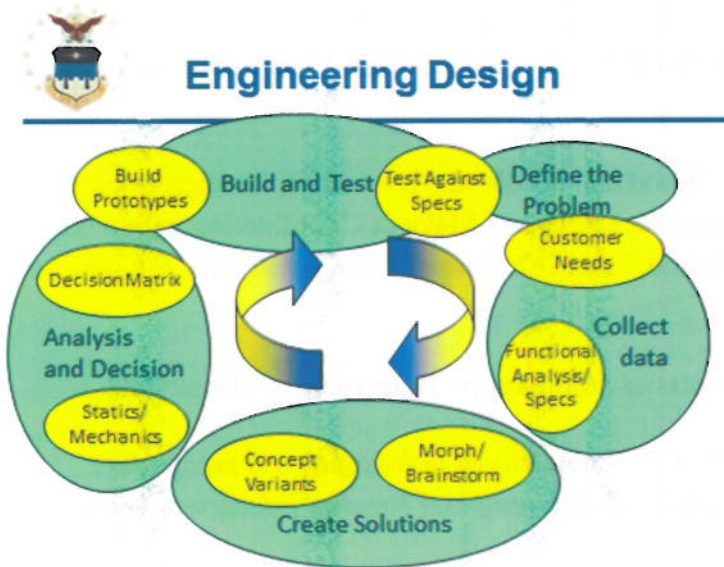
Engineering Design

Build Prototypes

Build and Test

Test Against Specs

Define the Problem

Customer Needs

Decision Matrix

Analysis and Decision

Statics/ Mechanics

Collect data

Functional Analysis/ Specs

Concept Variants

Morph/ Brainstorm

Create Solutions